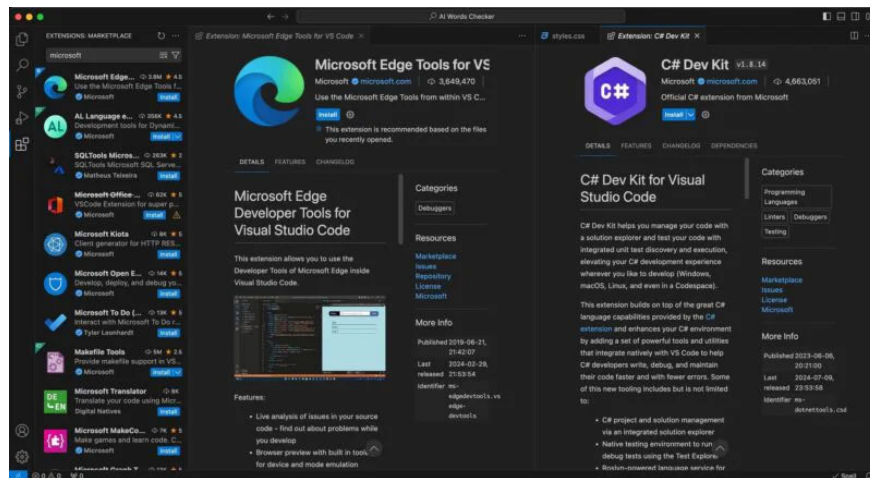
AI Words Checker

EXTENSIONS: MARKETPLACE

microsoft

Microsoft Edge... 3.6M ★ 4.5
Use the Microsoft Edge Tools f...
Microsoft Install

AL Language e... 356K ★ 4.5
Development tools for Dynamic...
Microsoft Install

SQLTools Micros... 263K ★ 2
SQLTools Microsoft SQL Serve...
Matheus Teixeira Install

Microsoft Office... 62K ★ 5
VSCode Extension for super p...
Microsoft Install

Microsoft Kiota 8K ★ 5
Client generator for HTTP RES...
Microsoft Install

Microsoft Open E... 14K ★ 5
Develop, deploy, and debug yo...
Microsoft Install

Microsoft To Do (... 13K ★ 5
Interact with Microsoft To Do r...
Tyler Leonhardt Install

Makefile Tools 5M ★ 2.5
Provide makefile support in VS...
Microsoft Install

Microsoft Translator 8K
Translate your code using Micr...
Digital Natives Install

Microsoft MakeCo... 7K ★ 5
Make games and learn code. C...
Microsoft Install

Extension: Microsoft Edge Tools for VS Code

Microsoft Edge Tools for VS

Microsoft microsoft.com 3,649,470

Use the Microsoft Edge Tools from within VS C...

Install

This extension is recommended based on the files you recently opened.

DETAILS FEATURES CHANGELOG

Microsoft Edge Developer Tools for Visual Studio Code

This extension allows you to use the Developer Tools of Microsoft Edge inside Visual Studio Code.

Features:

Live analysis of issues in your source code - find out about problems while you develop
Browser preview with built in tools for device and mode emulation

Categories

Debuggers

Resources

Marketplace
Issues
Repository
License
Microsoft

More Info

Published 2019-06-21, 21:42:07
Last released 2024-02-29, 21:53:54
Identifier ms-edgedevtools.vs edge-devtools

styles.css

Extension: C# Dev Kit

C# Dev Kit v1.8.14

Microsoft microsoft.com 4,663,061

Official C# extension from Microsoft

Install

DETAILS FEATURES CHANGELOG DEPENDENCIES

C# Dev Kit for Visual Studio Code

C# Dev Kit helps you manage your code with a solution explorer and test your code with integrated unit test discovery and execution, elevating your C# development experience wherever you like to develop (Windows, macOS, Linux, and even in a Codespace).

This extension builds on top of the great C# language capabilities provided by the C# extension and enhances your C# environment by adding a set of powerful tools and utilities that integrate natively with VS Code to help C# developers write, debug, and maintain their code faster and with fewer errors. Some of this new tooling includes but is not limited to:

C# project and solution management via an integrated solution explorer
Native testing environment to run debug tests using the Test Explorer
Roslyn-powered language service for

Categories

Programming Languages
Linters Debuggers
Testing

Resources

Marketplace
Issues
License
Microsoft

More Info

Published 2023-06-06, 20:21:00
Last released 2024-07-09, 23:53:58
Identifier ms-dotnettools.csd